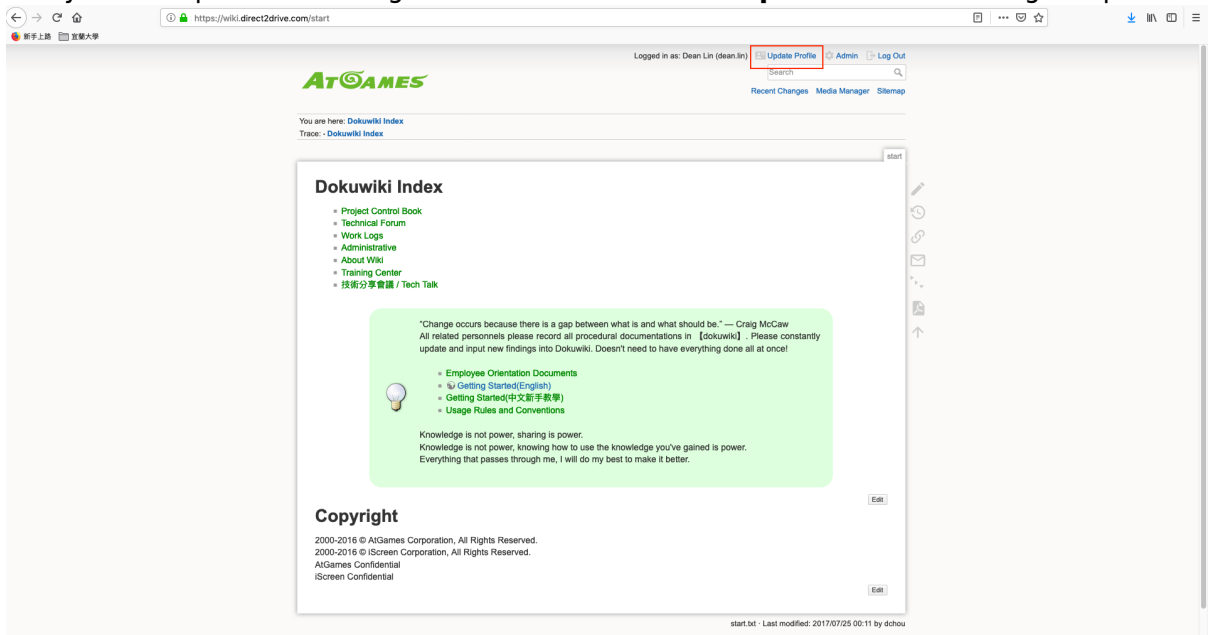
https://wiki.direct2drive.com/start

新手上路 宜蘭大學

Logged in as: Dean Lin (dean.lin) Update Profile Admin Log Out

ATGAMES

Search

Recent Changes Media Manager Sitemap

You are here: Dokuwiki Index
Trace: · Dokuwiki Index

start

Dokuwiki Index

- Project Control Book
- Technical Forum
- Work Logs
- Administrative
- About Wiki
- Training Center
- 技術分享會議 / Tech Talk

"Change occurs because there is a gap between what is and what should be." — Craig McCaw
All related personnels please record all procedural documentations in 【dokuwiki】. Please constantly update and input new findings into Dokuwiki. Doesn't need to have everything done all at once!

- Employee Orientation Documents
- Getting Started(English)
- Getting Started(中文新手教學)
- Usage Rules and Conventions

Knowledge is not power, sharing is power.
Knowledge is not power, knowing how to use the knowledge you've gained is power.
Everything that passes through me, I will do my best to make it better.

Edit

Copyright

2000-2016 © AtGames Corporation, All Rights Reserved.
2000-2016 © iScreen Corporation, All Rights Reserved.
AtGames Confidential
iScreen Confidential

Edit

start.txt · Last modified: 2017/07/25 00:11 by dchou